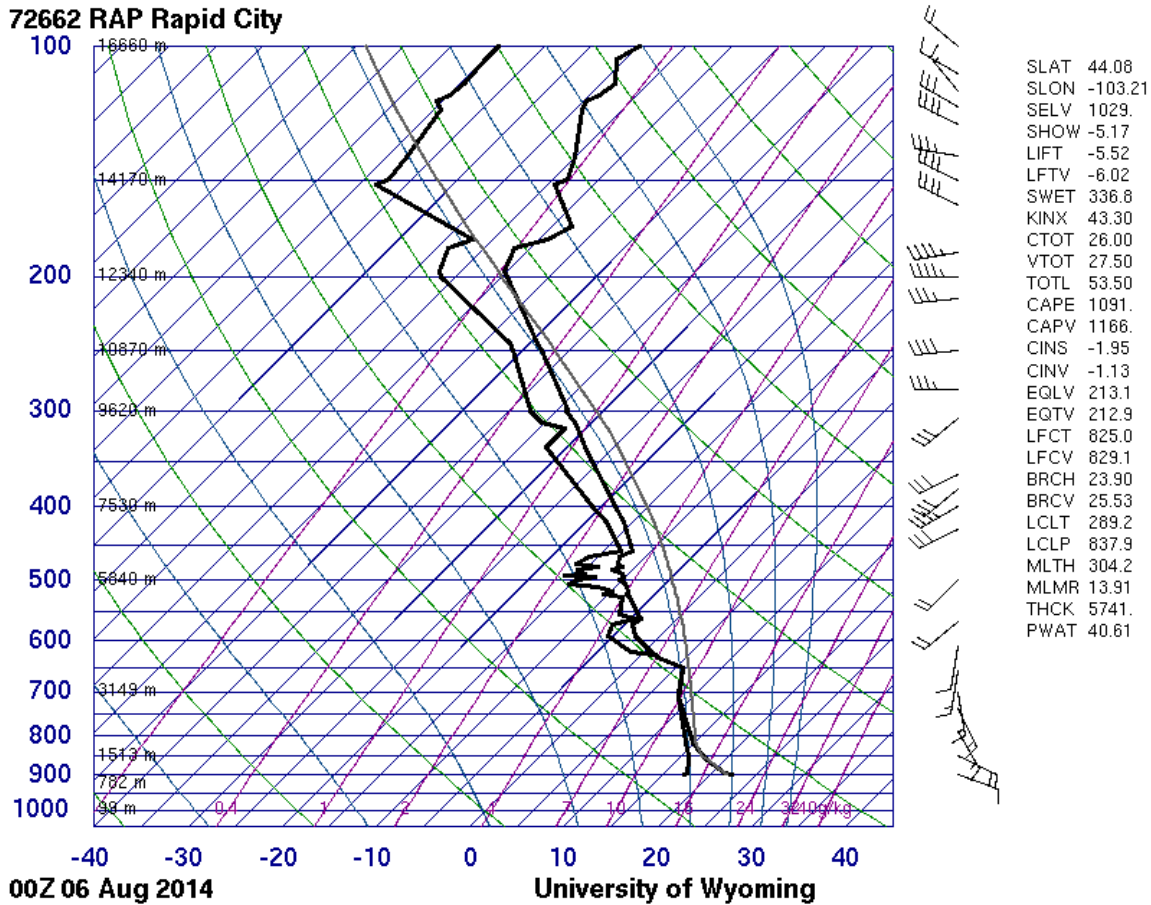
72662 RAP Rapid City

100 16660 m
14170 m
200 12340 m
10870 m
300 9620 m
400 7530 m
500 5840 m
600
700 3149 m
800
1513 m
900
782 m
1000 99 m

0.4 1 2 4 7 10 16 21 32 40 g/kg

-40 -30 -20 -10 0 10 20 30 40

| | |
|---|---|
| SLAT | 44.08 |
| SLON | -103.21 |
| SELV | 1029. |
| SHOW | -5.17 |
| LIFT | -5.52 |
| LFTV | -6.02 |
| SWET | 336.8 |
| KINX | 43.30 |
| CTOT | 26.00 |
| VTOT | 27.50 |
| TOTL | 53.50 |
| CAPE | 1091. |
| CAPV | 1166. |
| CINS | -1.95 |
| CINV | -1.13 |
| EQLV | 213.1 |
| EQTV | 212.9 |
| LFCT | 825.0 |
| LFCV | 829.1 |
| BRCH | 23.90 |
| BRCV | 25.53 |
| LCLT | 289.2 |
| LCLP | 837.9 |
| MLTH | 304.2 |
| MLMR | 13.91 |
| THCK | 5741. |
| PWAT | 40.61 |

00Z 06 Aug 2014 University of Wyoming